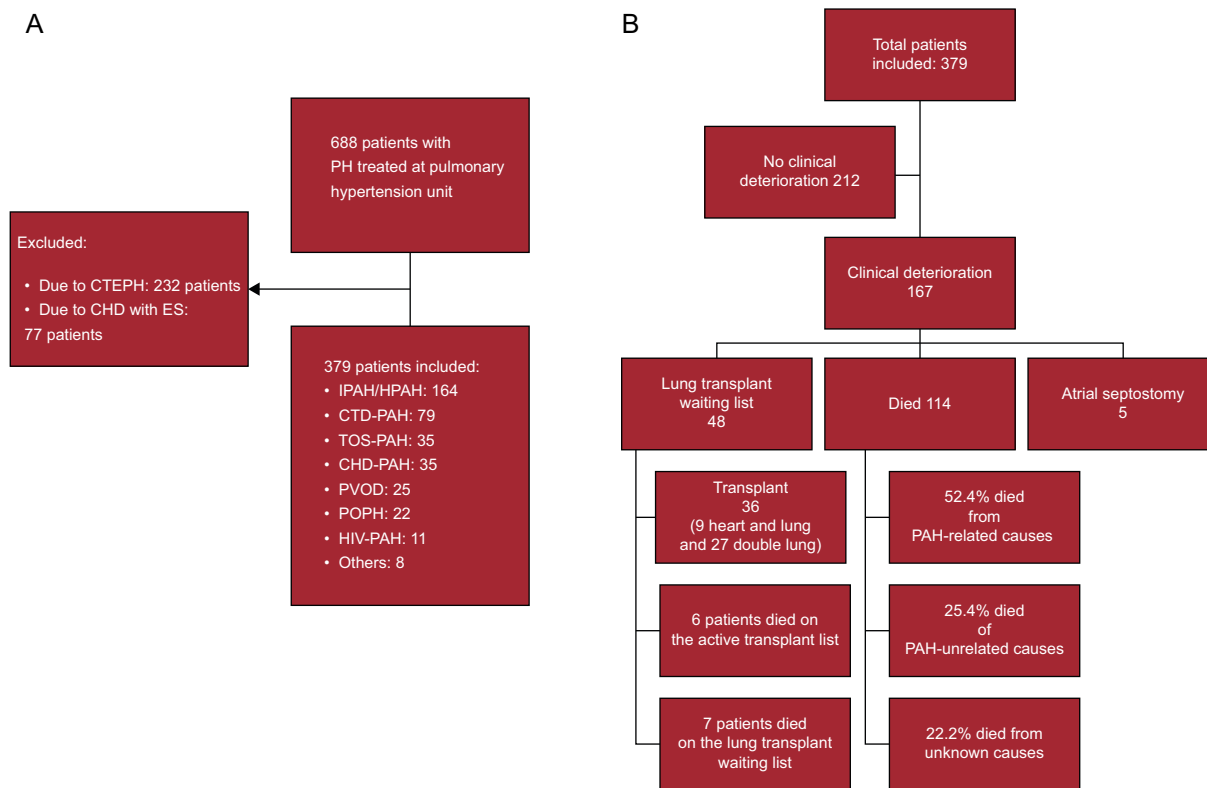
A

688 patients with PH treated at pulmonary hypertension unit

Excluded:

• Due to CTEPH: 232 patients
• Due to CHD with ES: 77 patients

379 patients included:
• IPAH/HPAH: 164
• CTD-PAH: 79
• TOS-PAH: 35
• CHD-PAH: 35
• PVOD: 25
• POPH: 22
• HIV-PAH: 11
• Others: 8

B

Total patients included: 379

No clinical deterioration 212

Clinical deterioration 167

Lung transplant waiting list 48

Died 114

Atrial septostomy 5

Transplant 36 (9 heart and lung and 27 double lung)

6 patients died on the active transplant list

7 patients died on the lung transplant waiting list

52.4% died from PAH-related causes

25.4% died of PAH-unrelated causes

22.2% died from unknown causes